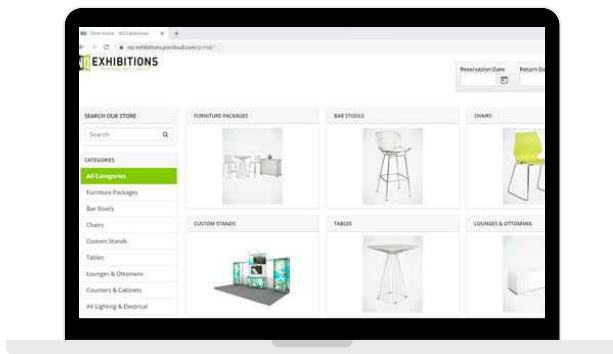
Store Home - NJ Exhibitions ×
nj-exhibitions.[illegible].com/portal/

EXHIBITIONS

Reservation Date
Return Da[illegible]

SEARCH OUR STORE
Search

CATEGORIES
All Categories
Furniture Packages
Bar Stools
Chairs
Custom Stands
Tables
Lounges & Ottomans
Counters & Cabinets
AV Lighting & Electrical

FURNITURE PACKAGES
BAR STOOLS
CHAIRS
CUSTOM STANDS
TABLES
LOUNGES & OTTOMANS